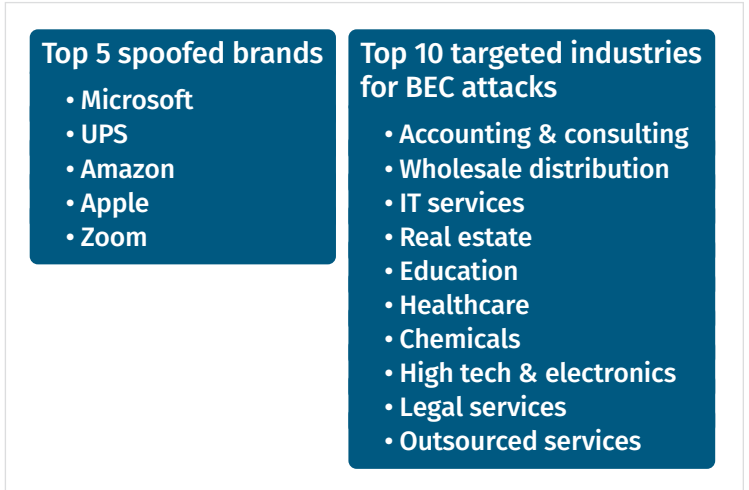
Top 5 spoofed brands

- Microsoft
- UPS
- Amazon
- Apple
- Zoom

Top 10 targeted industries for BEC attacks

- Accounting & consulting
- Wholesale distribution
- IT services
- Real estate
- Education
- Healthcare
- Chemicals
- High tech & electronics
- Legal services
- Outsourced services